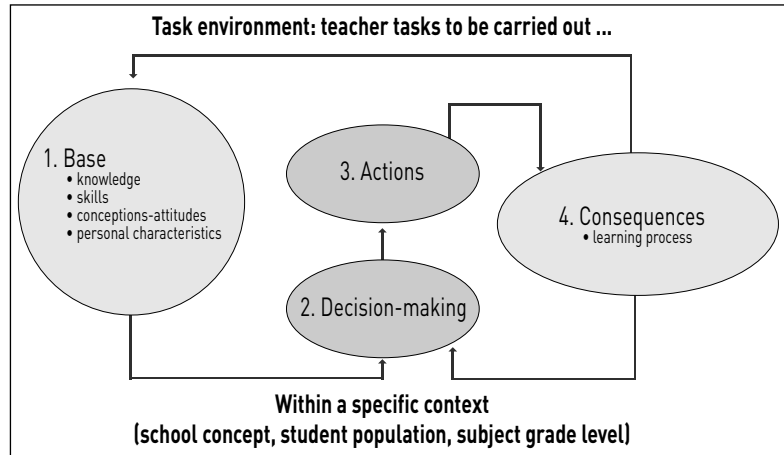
Task environment: teacher tasks to be carried out ...

1. Base
• knowledge
• skills
• conceptions-attitudes
• personal characteristics

3. Actions

4. Consequences
• learning process

2. Decision-making

Within a specific context
(school concept, student population, subject grade level)